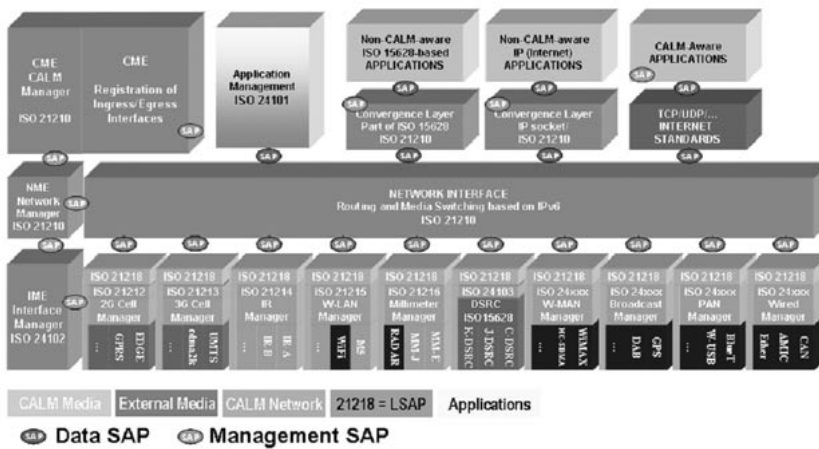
CME CALM Manager ISO 21210

CME Registration of Ingress/Egress Interfaces

SAP

Application Management ISO 21101

Non-CALM-aware ISO 15628-based APPLICATIONS

Non-CALM-aware IP (Internet) APPLICATIONS

CALM-Aware APPLICATIONS

SAP

SAP

SAP

SAP

Convergence Layer Part of ISO 15628 ISO 21210

Convergence Layer IP socket/ ISO 21210

TCP/UDP/... INTERNET STANDARDS

SAP

SAP

NME Network Manager ISO 21210

SAP

NETWORK INTERFACE Routing and Media Switching based on IPv6 ISO 21210

SAP SAP SAP SAP SAP SAP SAP SAP SAP SAP

IME Interface Manager ISO 24102

SAP

ISO 21218 ISO 21212 2G Cell Manager ... GPRS EDGE

ISO 21218 ISO 21213 3G Cell Manager ... cdma2k UMTS

ISO 21218 ISO 21214 IR Manager IR-B IR-A

ISO 21218 ISO 21215 W-LAN Manager WiFi 5.9

ISO 21218 ISO 21216 Millimeter Manager RADAR MM-J MM-E

ISO 21218 ISO 24103 DSRC ISO 15628 K-DSRC J-DSRC C-DSRC

ISO 21218 ISO 24xxx W-MAN Manager ... KC-HPRMA WiMAX

ISO 21218 ISO 24xxx Broadcast Manager DAB GPS

ISO 21218 ISO 24xxx PAN Manager W-USB Blue-T

ISO 21218 ISO 24xxx Wired Manager Ether AMIC CAN

CALM Media | External Media | CALM Network | 21218 = LSAP | Applications

SAP Data SAP   SAP Management SAP